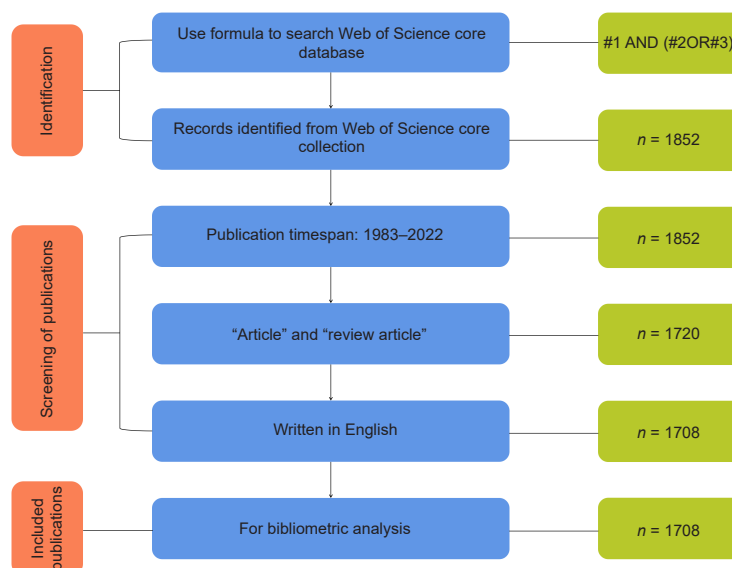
Identification

Use formula to search Web of Science core database

#1 AND (#2OR#3)

Records identified from Web of Science core collection

$n$ = 1852

Screening of publications

Publication timespan: 1983–2022

$n$ = 1852

“Article” and “review article”

$n$ = 1720

Written in English

$n$ = 1708

Included publications

For bibliometric analysis

$n$ = 1708